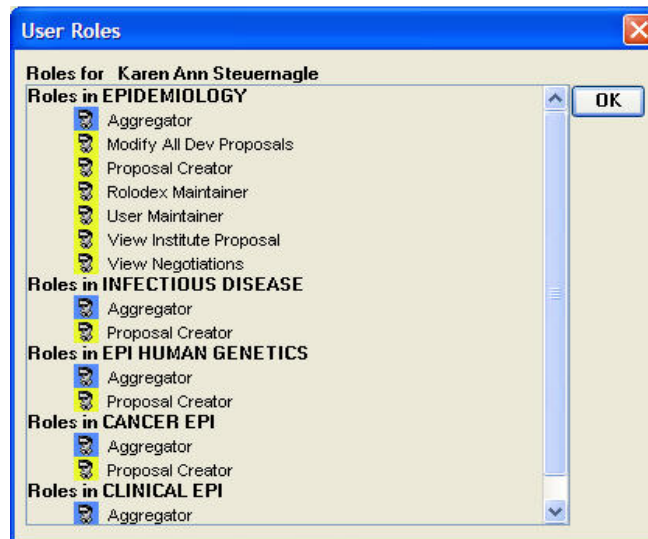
User Roles

Roles for Karen Ann Steuernagle

Roles in EPIDEMIOLOGY
Aggregator
Modify All Dev Proposals
Proposal Creator
Rolodex Maintainer
User Maintainer
View Institute Proposal
View Negotiations

Roles in INFECTIOUS DISEASE
Aggregator
Proposal Creator

Roles in EPI HUMAN GENETICS
Aggregator
Proposal Creator

Roles in CANCER EPI
Aggregator
Proposal Creator

Roles in CLINICAL EPI
Aggregator

OK